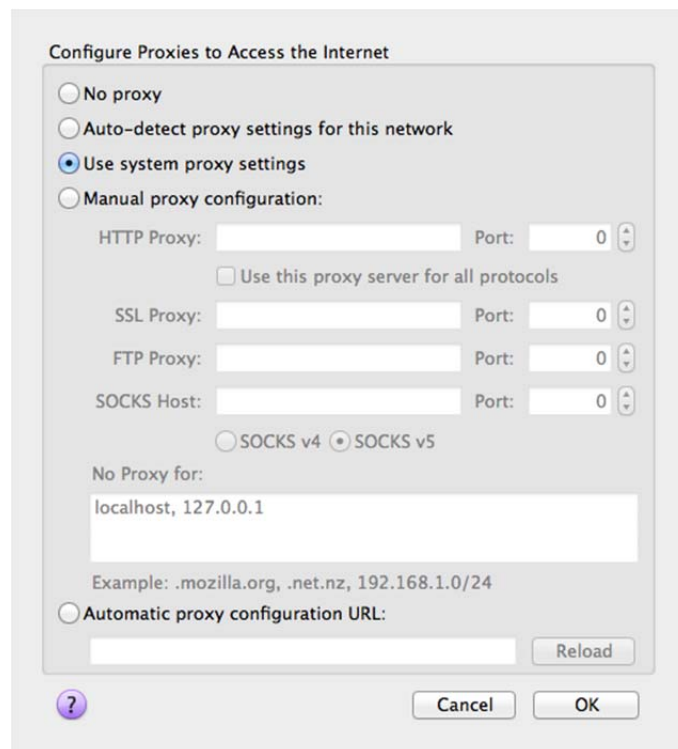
Configure Proxies to Access the Internet

No proxy

Auto-detect proxy settings for this network

Use system proxy settings

Manual proxy configuration:

HTTP Proxy: Port: 0

Use this proxy server for all protocols

SSL Proxy: Port: 0

FTP Proxy: Port: 0

SOCKS Host: Port: 0

SOCKS v4 SOCKS v5

No Proxy for:

localhost, 127.0.0.1

Example: .mozilla.org, .net.nz, 192.168.1.0/24

Automatic proxy configuration URL:

Reload

?

Cancel

OK